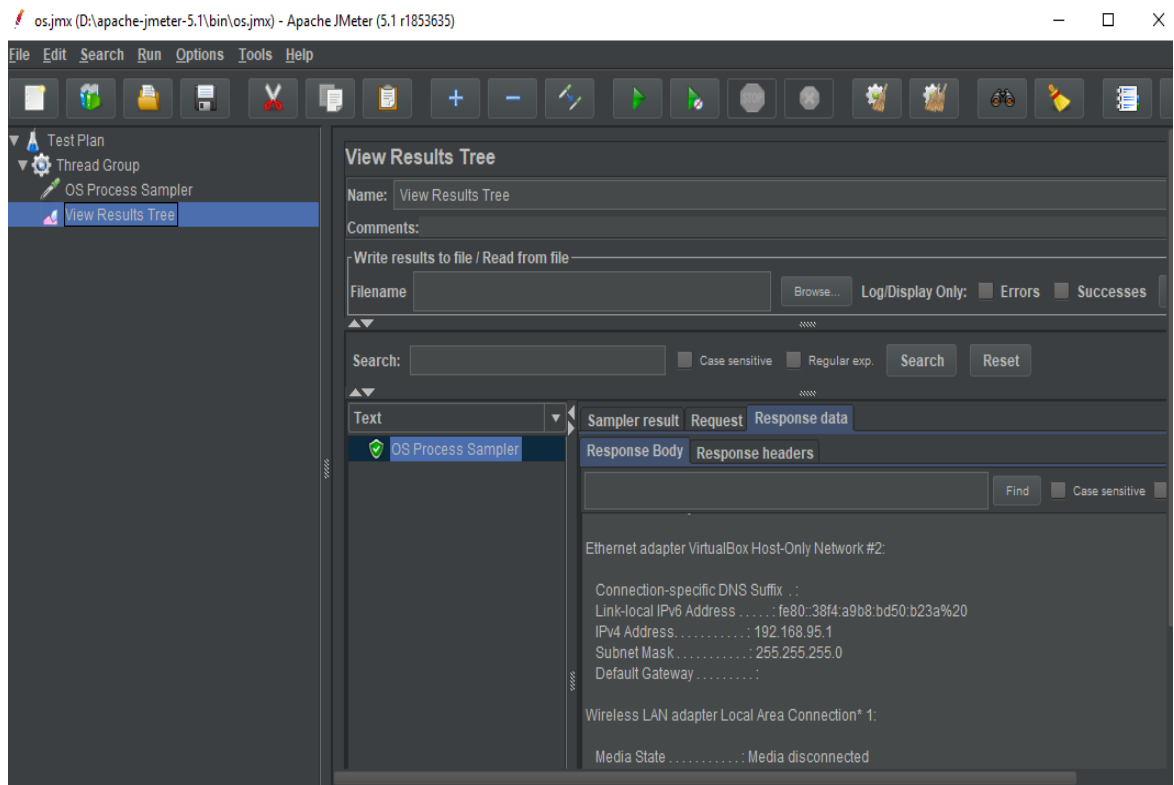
os.jmx (D:\apache-jmeter-5.1\bin\os.jmx) - Apache JMeter (5.1 r1853635)

File Edit Search Run Options Tools Help

Test Plan
Thread Group
OS Process Sampler
View Results Tree

View Results Tree

Name: View Results Tree

Comments:

Write results to file / Read from file

Filename Browse... Log/Display Only: Errors Successes

Search: Case sensitive Regular exp. Search Reset

Text

OS Process Sampler

Sampler result Request Response data

Response Body Response headers

Find Case sensitive

Ethernet adapter VirtualBox Host-Only Network #2:

Connection-specific DNS Suffix . :
Link-local IPv6 Address . . . . . : fe80::38f4:a9b8:bd50:b23a%20
IPv4 Address. . . . . . . . . . . : 192.168.95.1
Subnet Mask . . . . . . . . . . . : 255.255.255.0
Default Gateway . . . . . . . . . :

Wireless LAN adapter Local Area Connection* 1:

Media State . . . . . . . . . . . : Media disconnected